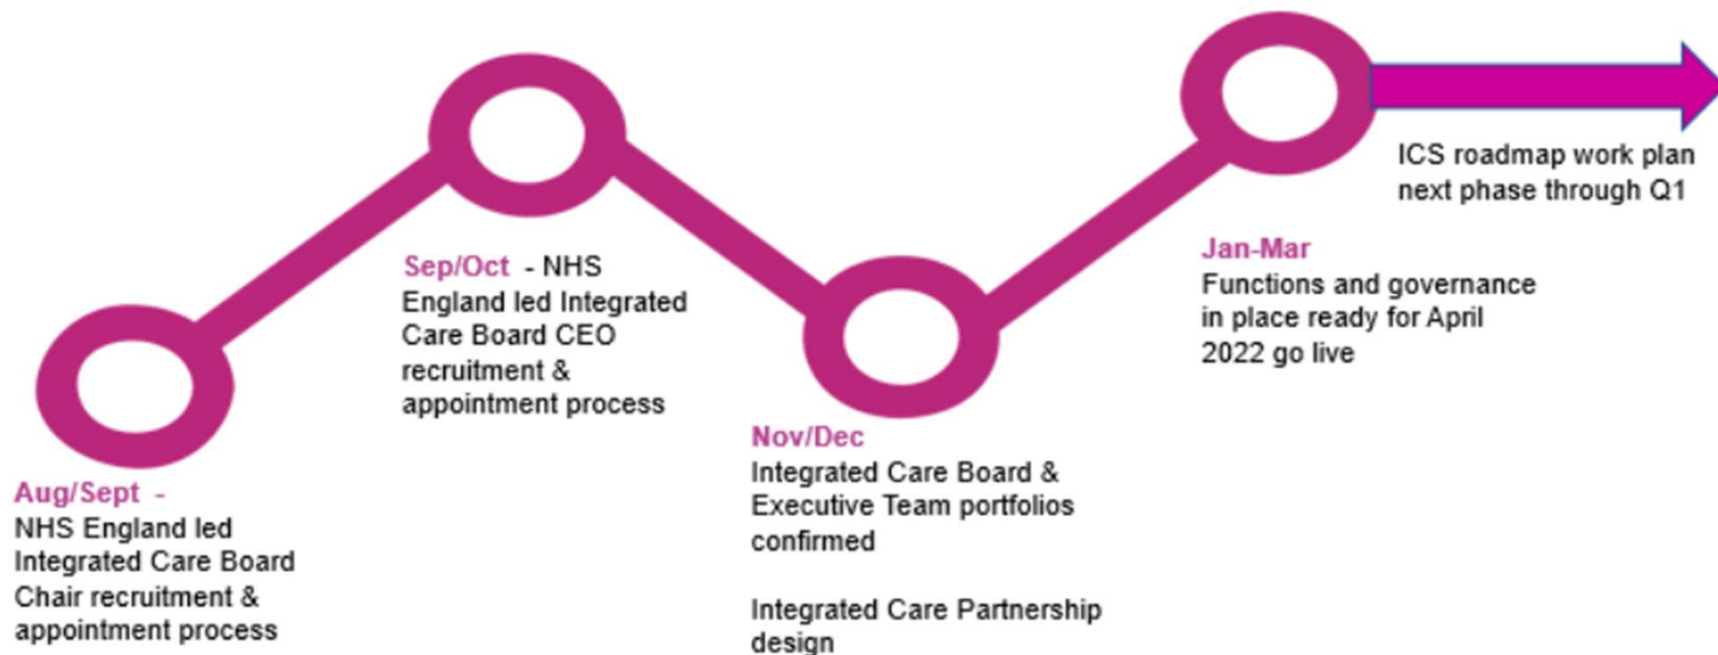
Aug/Sept -
NHS England led Integrated Care Board Chair recruitment & appointment process

Sep/Oct - NHS England led Integrated Care Board CEO recruitment & appointment process

Nov/Dec
Integrated Care Board & Executive Team portfolios confirmed

Integrated Care Partnership design

Jan-Mar
Functions and governance in place ready for April 2022 go live

ICS roadmap work plan next phase through Q1